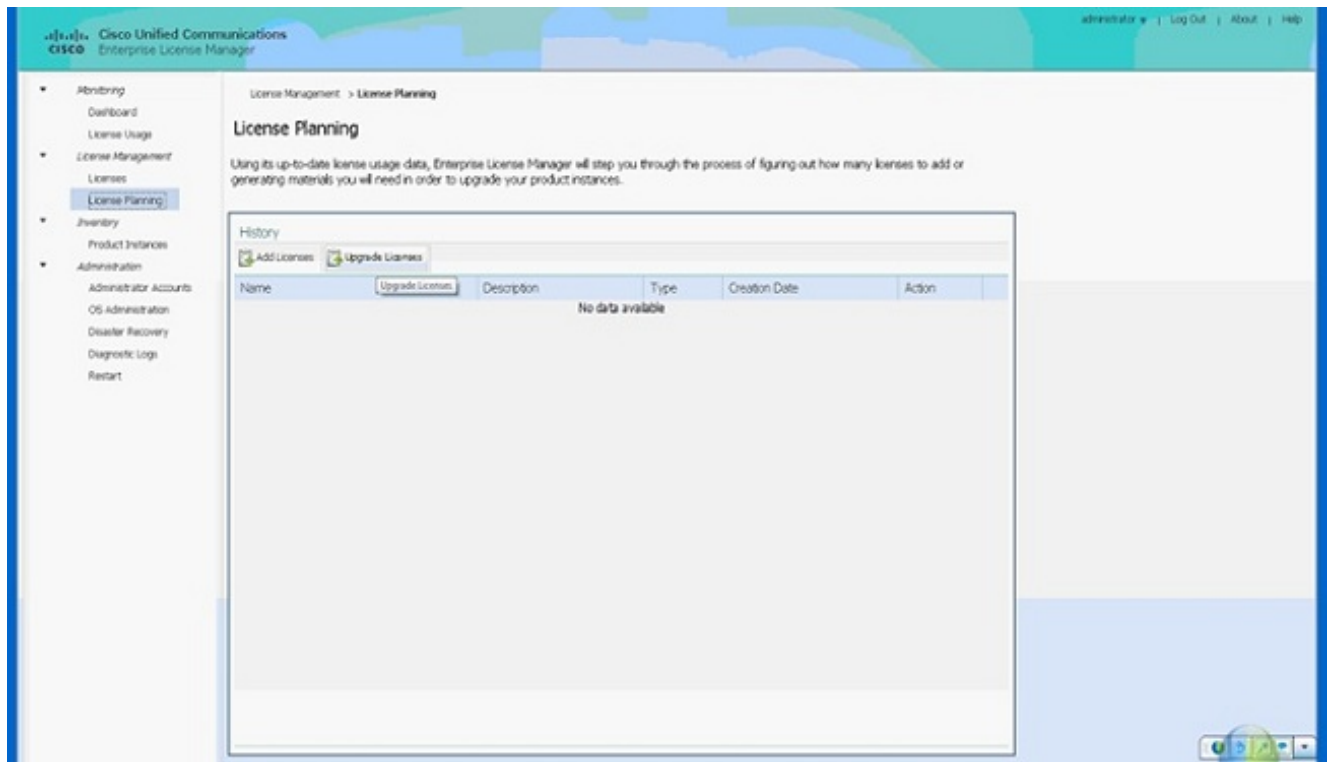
cisco Cisco Unified Communications
Enterprise License Manager

administrator | Log Out | About | Help

Monitoring
Dashboard
License Usage
License Management
Licenses
License Planning
Inventory
Product Instances
Administration
Administrator Accounts
OS Administration
Disaster Recovery
Diagnostic Logs
Restart

License Management > License Planning

License Planning

Using its up-to-date license usage data, Enterprise License Manager will step you through the process of figuring out how many licenses to add or generating materials you will need in order to upgrade your product instances.

History

Add Licenses Upgrade Licenses

| Name | Upgrade Licenses | Description | Type | Creation Date | Action |
|---|---|---|---|---|---|
| No data available | | | | | |